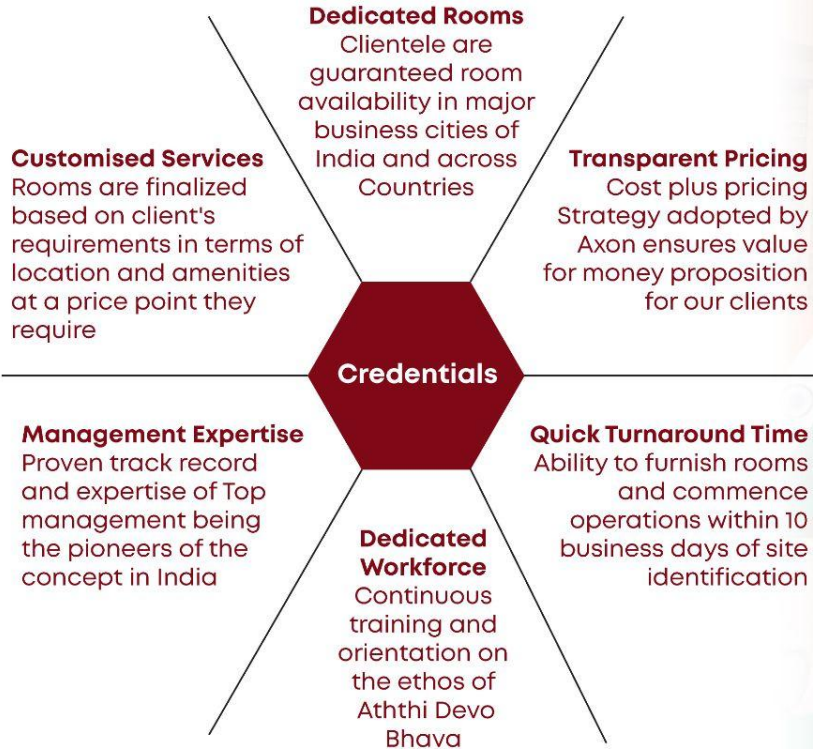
Dedicated Rooms
Clientele are guaranteed room availability in major business cities of India and across Countries

Customised Services
Rooms are finalized based on client's requirements in terms of location and amenities at a price point they require

Transparent Pricing
Cost plus pricing Strategy adopted by Axon ensures value for money proposition for our clients

Credentials

Management Expertise
Proven track record and expertise of Top management being the pioneers of the concept in India

Quick Turnaround Time
Ability to furnish rooms and commence operations within 10 business days of site identification

Dedicated Workforce
Continuous training and orientation on the ethos of Aththi Devo Bhava